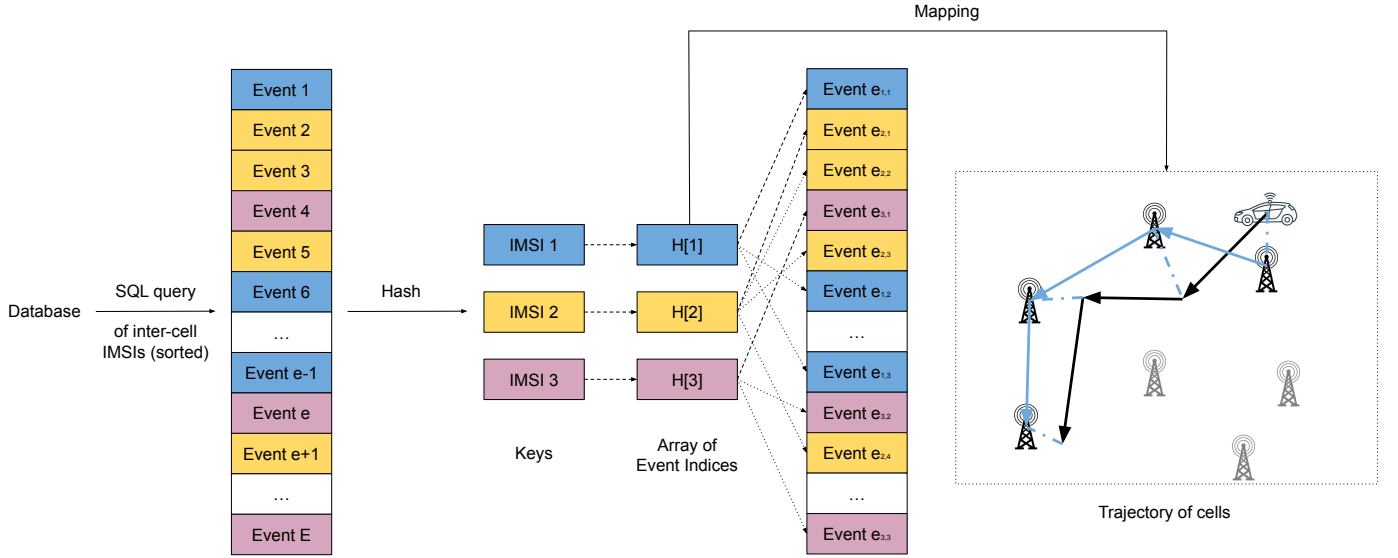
Mapping

Database

SQL query

of inter-cell IMSIs (sorted)

Event 1
Event 2
Event 3
Event 4
Event 5
Event 6
…
Event e-1
Event e
Event e+1
…
Event E

Hash

IMSI 1
IMSI 2
IMSI 3

Keys

H[1]
H[2]
H[3]

Array of Event Indices

Event $e_{1,1}$
Event $e_{2,1}$
Event $e_{2,2}$
Event $e_{3,1}$
Event $e_{2,3}$
Event $e_{1,2}$
…
Event $e_{1,3}$
Event $e_{3,2}$
Event $e_{2,4}$
…
Event $e_{3,3}$

Trajectory of cells